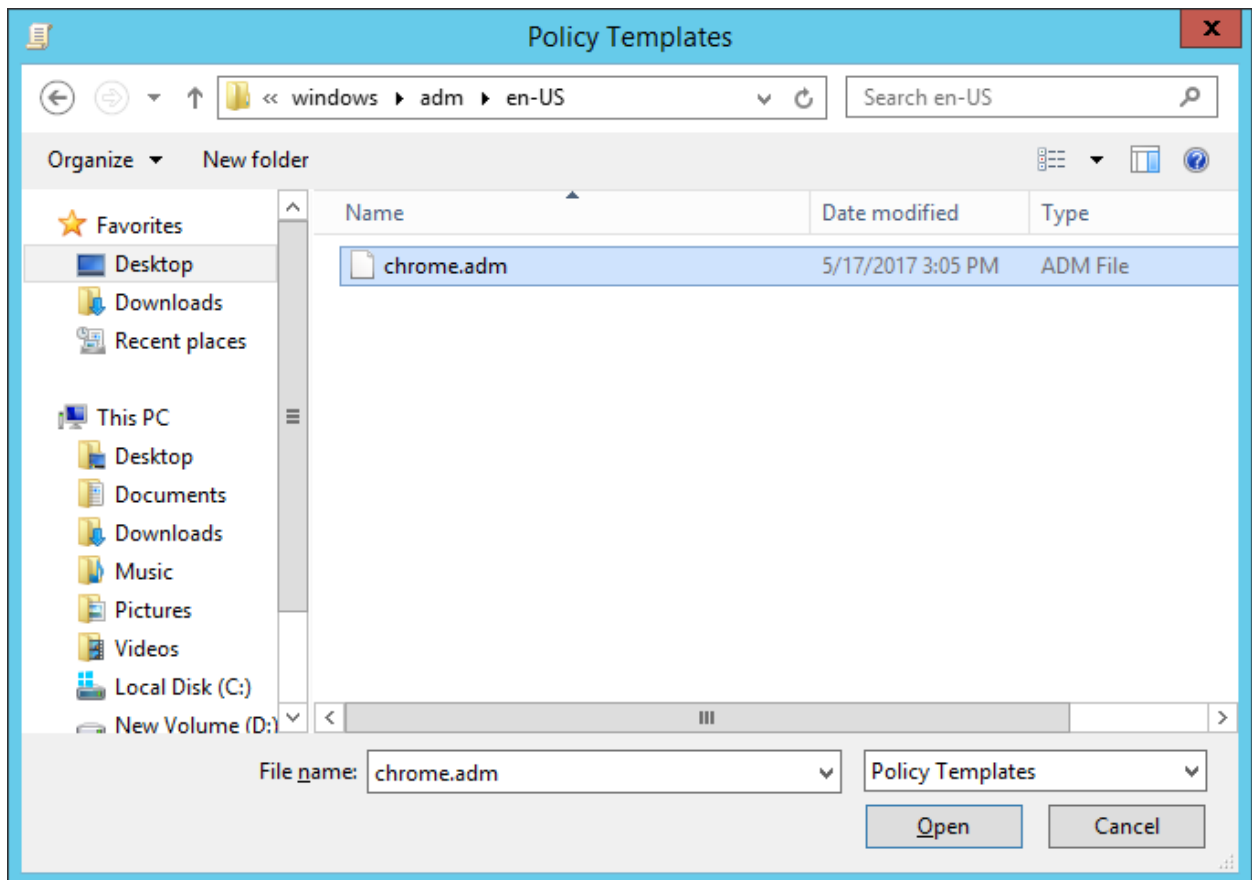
Policy Templates

« windows ▸ adm ▸ en-US

Search en-US

Organize ▾ New folder

Favorites
Desktop
Downloads
Recent places

This PC
Desktop
Documents
Downloads
Music
Pictures
Videos
Local Disk (C:)
New Volume (D:)

| Name | Date modified | Type |
|---|---|---|
| chrome.adm | 5/17/2017 3:05 PM | ADM File |

File name: chrome.adm

Policy Templates

Open

Cancel